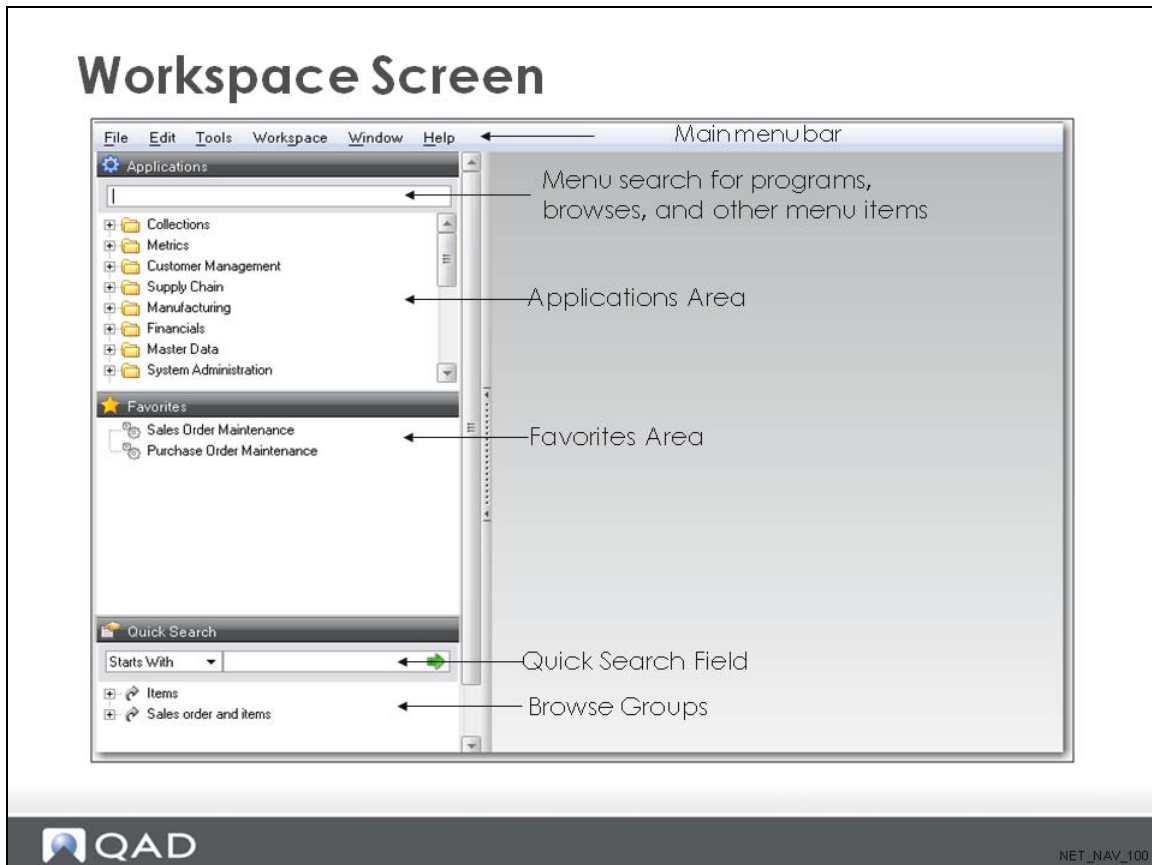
Workspace Screen

File Edit Tools Workspace Window Help

Main menu bar

Applications

Menu search for programs, browses, and other menu items

Collections
Metrics
Customer Management
Supply Chain
Manufacturing
Financials
Master Data
System Administration

Applications Area

Favorites

Sales Order Maintenance
Purchase Order Maintenance

Favorites Area

Quick Search

Starts With

Quick Search Field

Items
Sales order and items

Browse Groups

QAD

NET_NAV_100